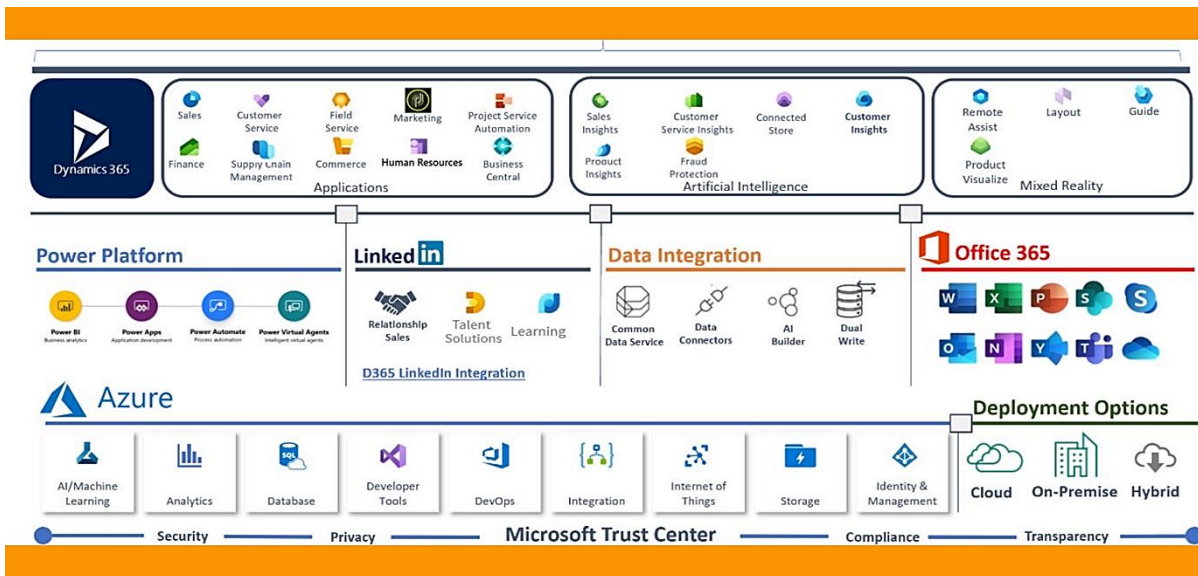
Dynamics 365

Sales
Customer Service
Field Service
Marketing
Project Service Automation
Finance
Supply Chain Management
Commerce
Human Resources
Business Central
Applications

Sales Insights
Customer Service Insights
Connected Store
Customer Insights
Product Insights
Fraud Protection
Artificial Intelligence

Remote Assist
Layout
Guide
Product Visualize
Mixed Reality

Power Platform
Power BI
Business analytics
Power Apps
Application development
Power Automate
Process automation
Power Virtual Agents
Intelligent virtual agents

LinkedIn
Relationship Sales
Talent Solutions
Learning
D365 LinkedIn Integration

Data Integration
Common Data Service
Data Connectors
AI Builder
Dual Write

Office 365

Azure
AI/Machine Learning
Analytics
Database
Developer Tools
DevOps
Integration
Internet of Things
Storage
Identity & Management

Deployment Options
Cloud
On-Premise
Hybrid

Security
Privacy
Microsoft Trust Center
Compliance
Transparency